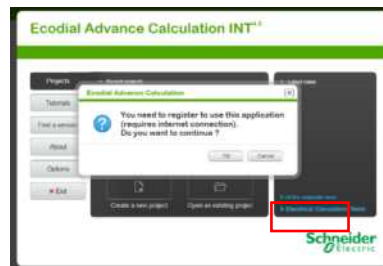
Ecodial Advance Calculation INT

Projects
Tutorials
Find a service
About
Options
Exit

Ecodial Advance Calculation

You need to register to use this application (requires internet connection). Do you want to continue ?

Ok
Cancel

Create a new project
Open an existing project

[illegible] Electrical Calculation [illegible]

Schneider Electric